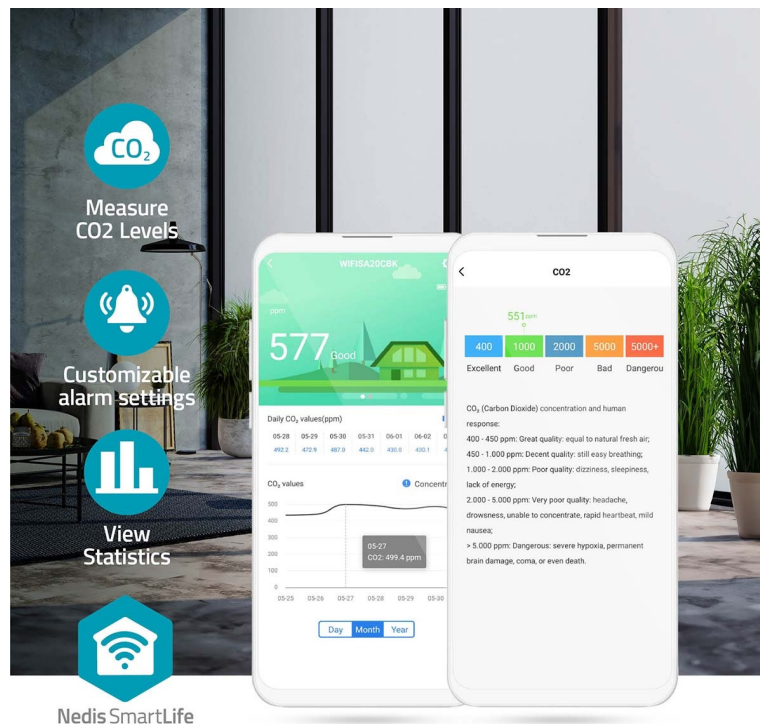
$CO_2$

Measure CO2 Levels

Customizable alarm settings

View Statistics

Nedis SmartLife

WIFISA20CBK

ppm

577 Good

Daily $CO_2$ values(ppm)

| 05-28 | 05-29 | 05-30 | 05-31 | 06-01 | 06-02 |
|---|---|---|---|---|---|
| 492.2 | 472.9 | 487.9 | 442.0 | 430.8 | 430.1 |

$CO_2$ values

Concentr

500
400
300
200
100
0

05-27
CO2: 499.4 ppm

05-25 05-26 05-27 05-28 05-29 05-30

Day Month Year

CO2

551ppm

| 400 | 1000 | 2000 | 5000 | 5000+ |
|---|---|---|---|---|
| Excellent | Good | Poor | Bad | Dangerou |

$CO_2$ (Carbon Dioxide) concentration and human response:

400 - 450 ppm: Great quality: equal to natural fresh air;

450 - 1.000 ppm: Decent quality: still easy breathing;

1.000 - 2.000 ppm: Poor quality: dizziness, sleepiness, lack of energy;

2.000 - 5.000 ppm: Very poor quality: headache, drowsness, unable to concentrate, rapid heartbeat, mild nausea;

> 5.000 ppm: Dangerous: severe hypoxia, permanent brain damage, coma, or even death.